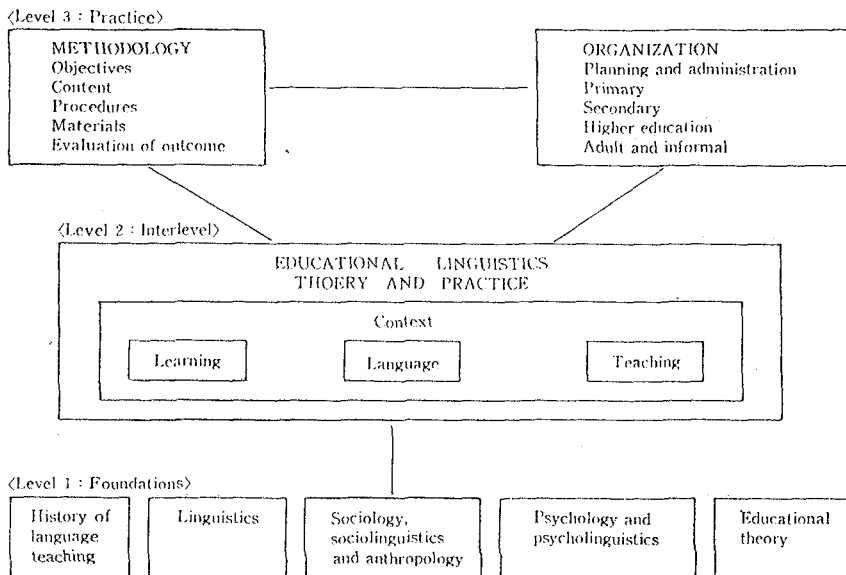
〈Level 3 : Practice〉

METHODOLOGY
Objectives
Content
Procedures
Materials
Evaluation of outcome

ORGANIZATION
Planning and administration
Primary
Secondary
Higher education
Adult and informal

〈Level 2 : Interlevel〉

EDUCATIONAL LINGUISTICS
THEORY AND PRACTICE

Context

Learning

Language

Teaching

〈Level 1 : Foundations〉

History of language teaching

Linguistics

Sociology, sociolinguistics and anthropology

Psychology and psycholinguistics

Educational theory